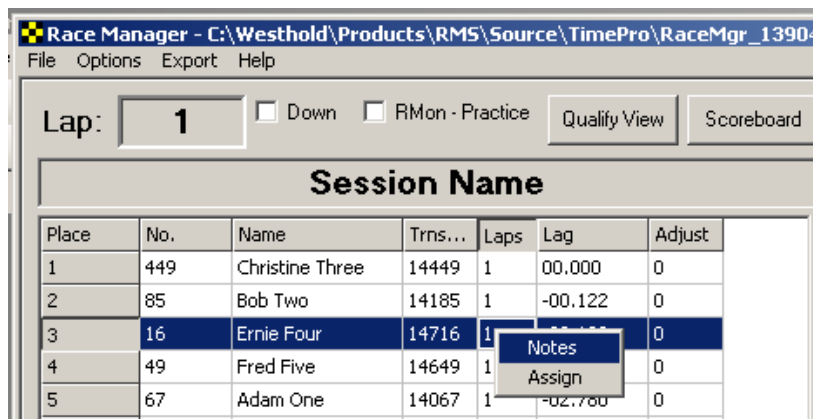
Race Manager - C:\Westhold\Products\RMS\Source\TimePro\RaceMgr_1390

File Options Export Help

Lap: 1 Down RMon - Practice Qualify View Scoreboard

Session Name

| Place | No. | Name | Trns... | Laps | Lag | Adjust |
|---|---|---|---|---|---|---|
| 1 | 449 | Christine Three | 14449 | 1 | 00.000 | 0 |
| 2 | 85 | Bob Two | 14185 | 1 | -00.122 | 0 |
| 3 | 16 | Ernie Four | 14716 | 1 | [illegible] | 0 |
| 4 | 49 | Fred Five | 14649 | 1 | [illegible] | 0 |
| 5 | 67 | Adam One | 14067 | 1 | -02.780 | 0 |

Notes
Assign